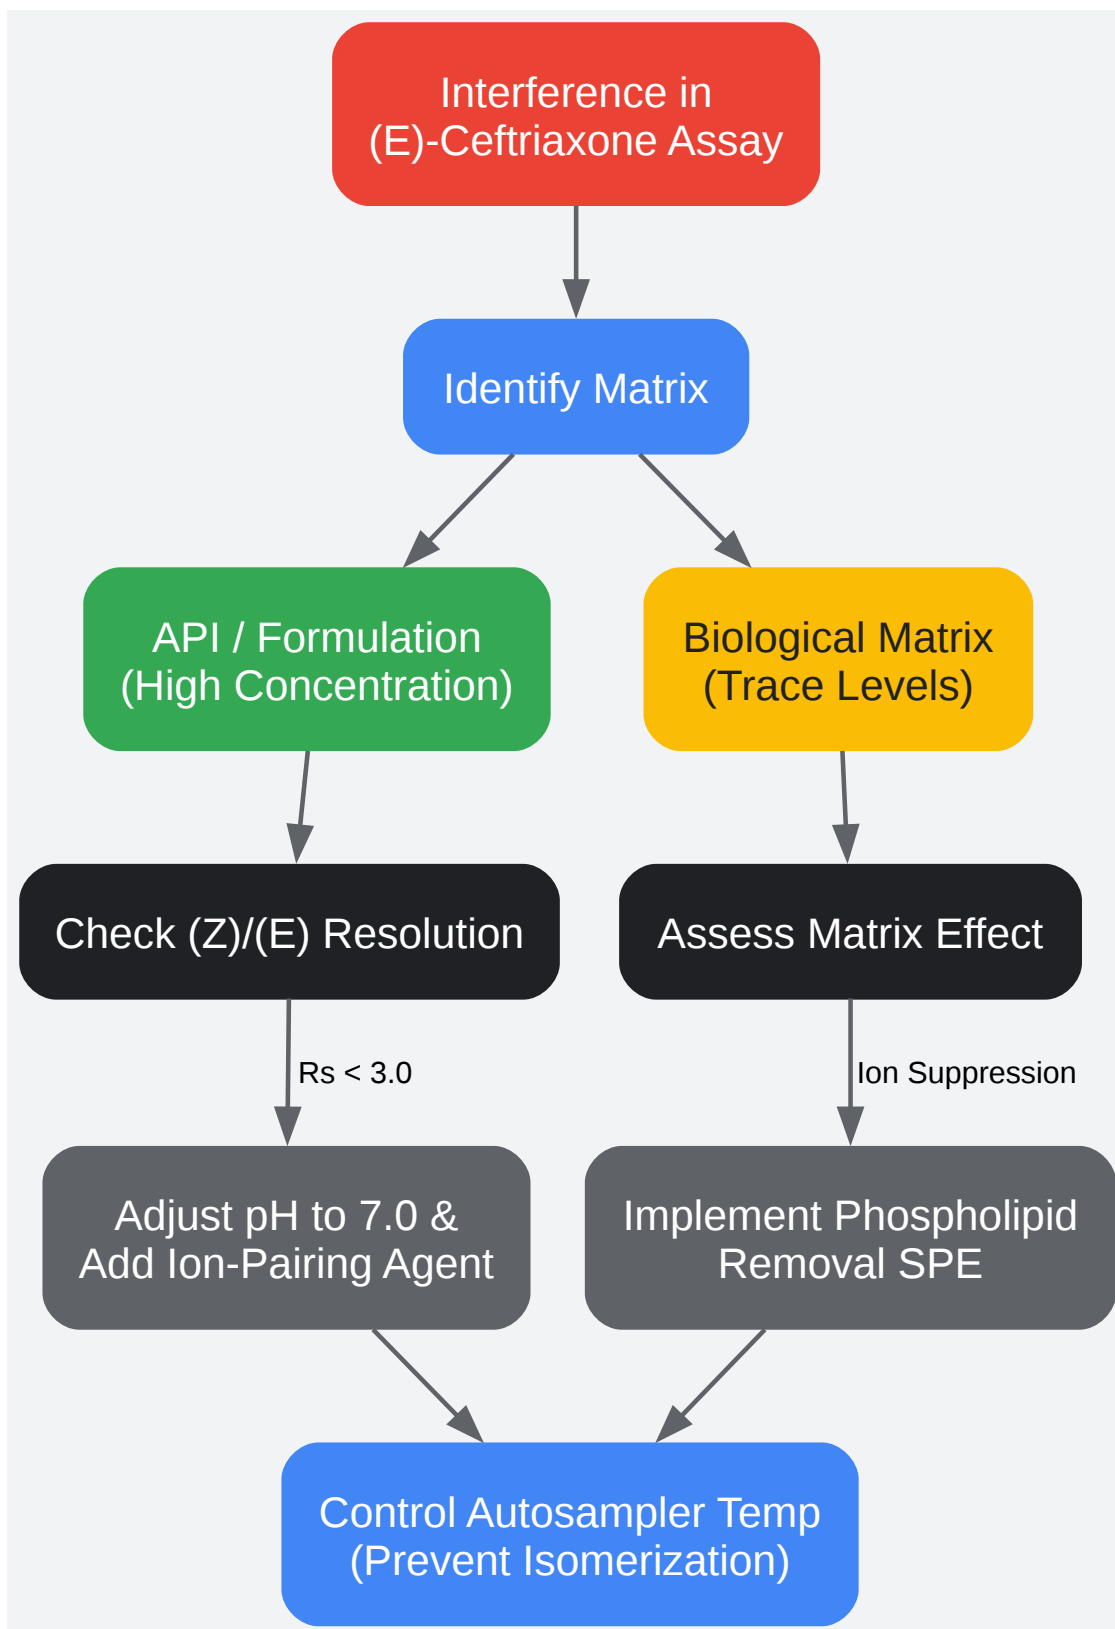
Interference in
(E)-Ceftriaxone Assay

Identify Matrix

API / Formulation
(High Concentration)

Biological Matrix
(Trace Levels)

Check (Z)/(E) Resolution

Assess Matrix Effect

Rs < 3.0

Ion Suppression

Adjust pH to 7.0 &
Add Ion-Pairing Agent

Implement Phospholipid
Removal SPE

Control Autosampler Temp
(Prevent Isomerization)